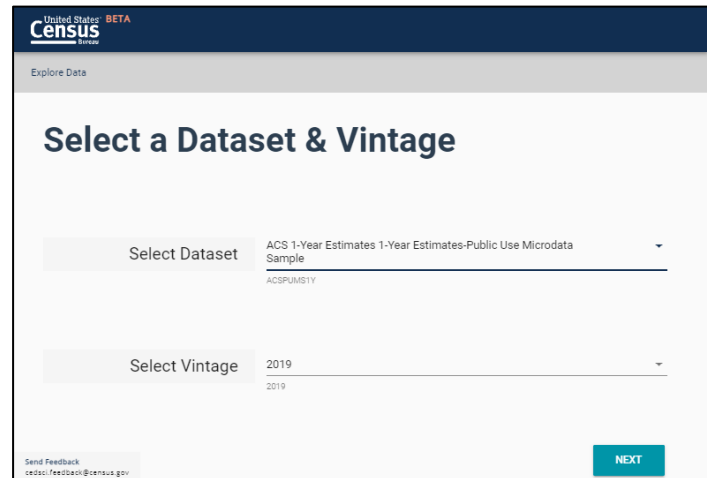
United States Census Bureau BETA

Explore Data

Select a Dataset & Vintage

Select Dataset

ACS 1-Year Estimates 1-Year Estimates-Public Use Microdata Sample

ACSPUMS1Y

Select Vintage

2019

2019

Send Feedback
cedsci.feedback@census.gov

NEXT